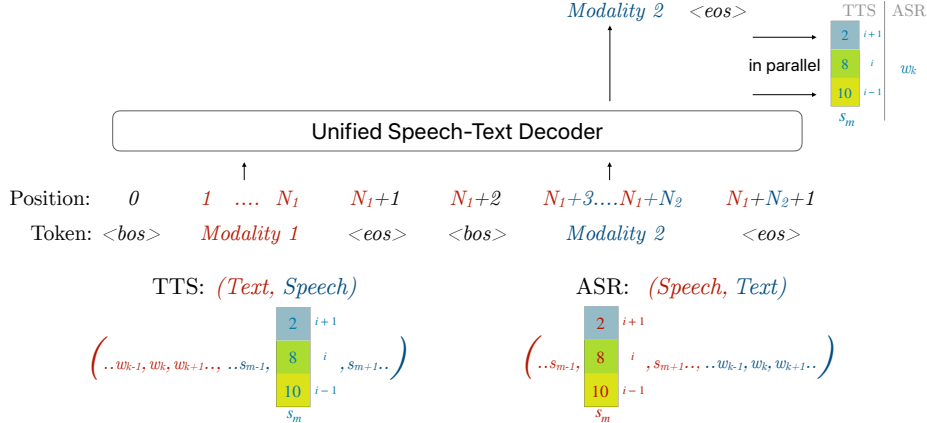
Modality 2 <eos>

TTS | ASR

in parallel

2 $i+1$
8 $i$
10 $i-1$
$s_m$

$w_k$

Unified Speech-Text Decoder

Position: 0 1 …. $N_1$ $N_1+1$ $N_1+2$ $N_1+3$….$N_1+N_2$ $N_1+N_2+1$

Token: <bos> Modality 1 <eos> <bos> Modality 2 <eos>

TTS: (Text, Speech)

$(..w_{k-1}, w_k, w_{k+1}.., ..s_{m-1},$ 2 $i+1$ 8 $i$ 10 $i-1$ $s_m$ $, s_{m+1}..)$

ASR: (Speech, Text)

$(..s_{m-1},$ 2 $i+1$ 8 $i$ 10 $i-1$ $s_m$ $, s_{m+1}.., ..w_{k-1}, w_k, w_{k+1}..)$